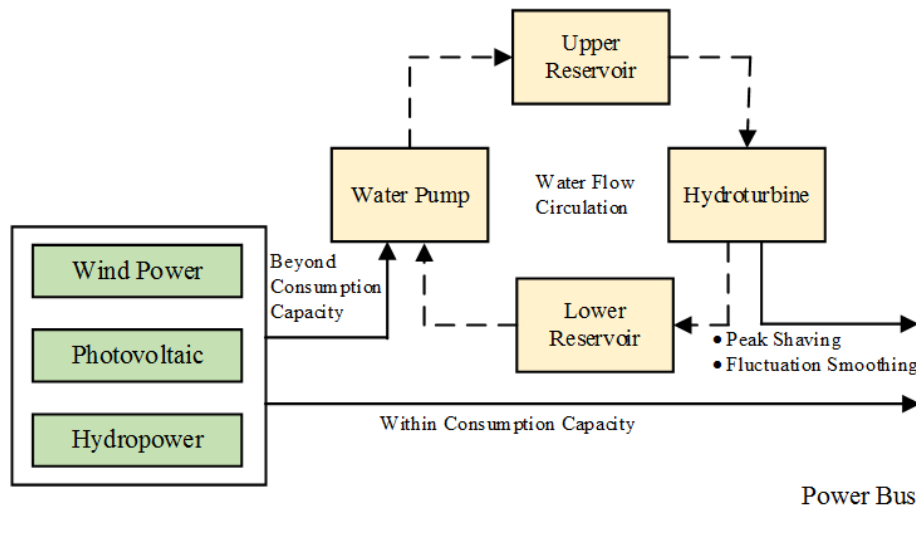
Upper Reservoir

Water Pump

Water Flow Circulation

Hydroturbine

Wind Power

Photovoltaic

Hydropower

Beyond Consumption Capacity

Lower Reservoir

• Peak Shaving
• Fluctuation Smoothing

Within Consumption Capacity

Power Bus